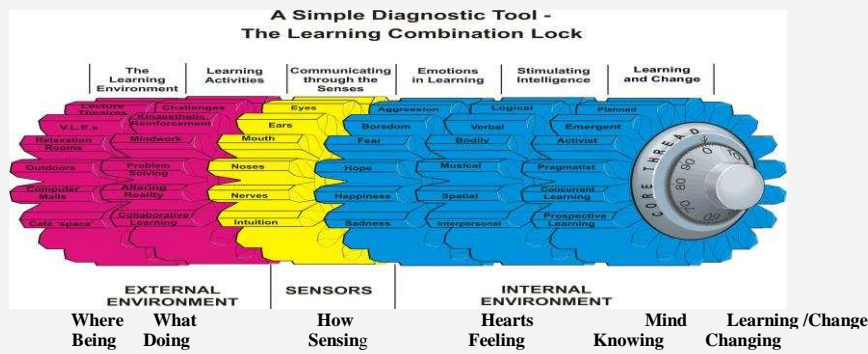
A Simple Diagnostic Tool -
The Learning Combination Lock

The Learning Environment | Learning Activities | Communicating through the Senses | Emotions in Learning | Stimulating Intelligence | Learning and Change

Lecture Theatres
Challenges
V.L.E.s
Kinaesthetic Reinforcement
Relaxation Rooms
Mindwork
Outdoors
Problem Solving
Computer Malls
Altering Reality
Café 'space'
Collaborative Learning

Eyes
Ears
Mouth
Noses
Nerves
Intuition

Aggression
Boredom
Fear
Hope
Happiness
Sadness

Logical
Verbal
Bodily
Musical
Spatial
Interpersonal

Planned
Emergent
Activist
Pragmatist
Concurrent Learning
Prospective Learning

CORE THREAD
10
90
80
70
60

EXTERNAL ENVIRONMENT
SENSORS
INTERNAL ENVIRONMENT

Where Being
What Doing
How Sensing
Hearts Feeling
Mind Knowing
Learning /Change Changing